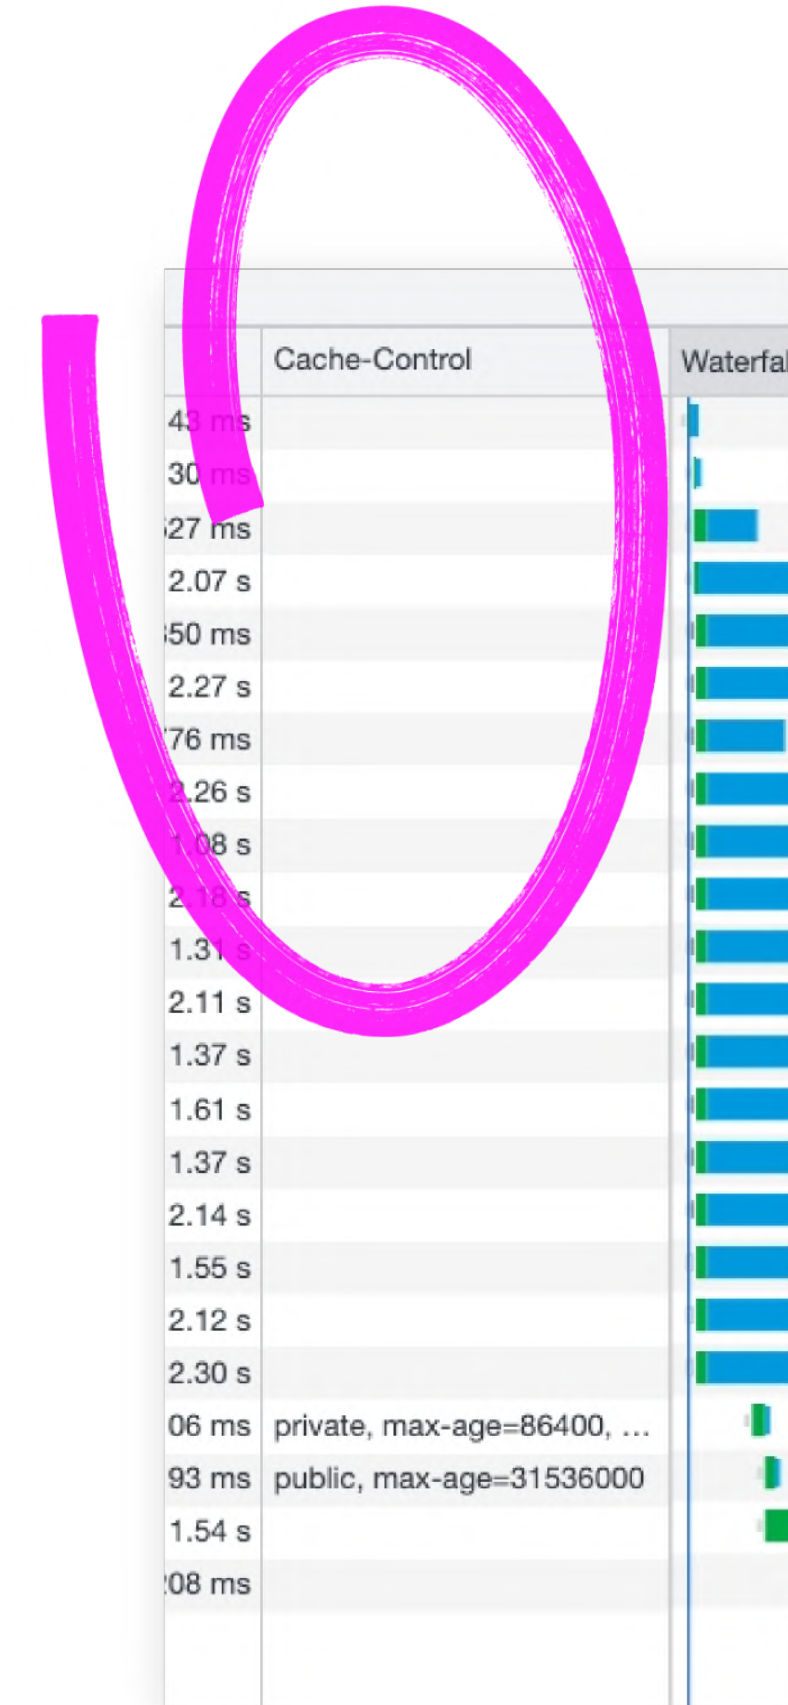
| | Cache-Control | Waterfal |
|---|---|---|
| 43 ms | | |
| 30 ms | | |
| 27 ms | | |
| 2.07 s | | |
| 50 ms | | |
| 2.27 s | | |
| 76 ms | | |
| 2.26 s | | |
| 1.08 s | | |
| 2.18 s | | |
| 1.31 s | | |
| 2.11 s | | |
| 1.37 s | | |
| 1.61 s | | |
| 1.37 s | | |
| 2.14 s | | |
| 1.55 s | | |
| 2.12 s | | |
| 2.30 s | | |
| 06 ms | private, max-age=86400, … | |
| 93 ms | public, max-age=31536000 | |
| 1.54 s | | |
| 08 ms | | |